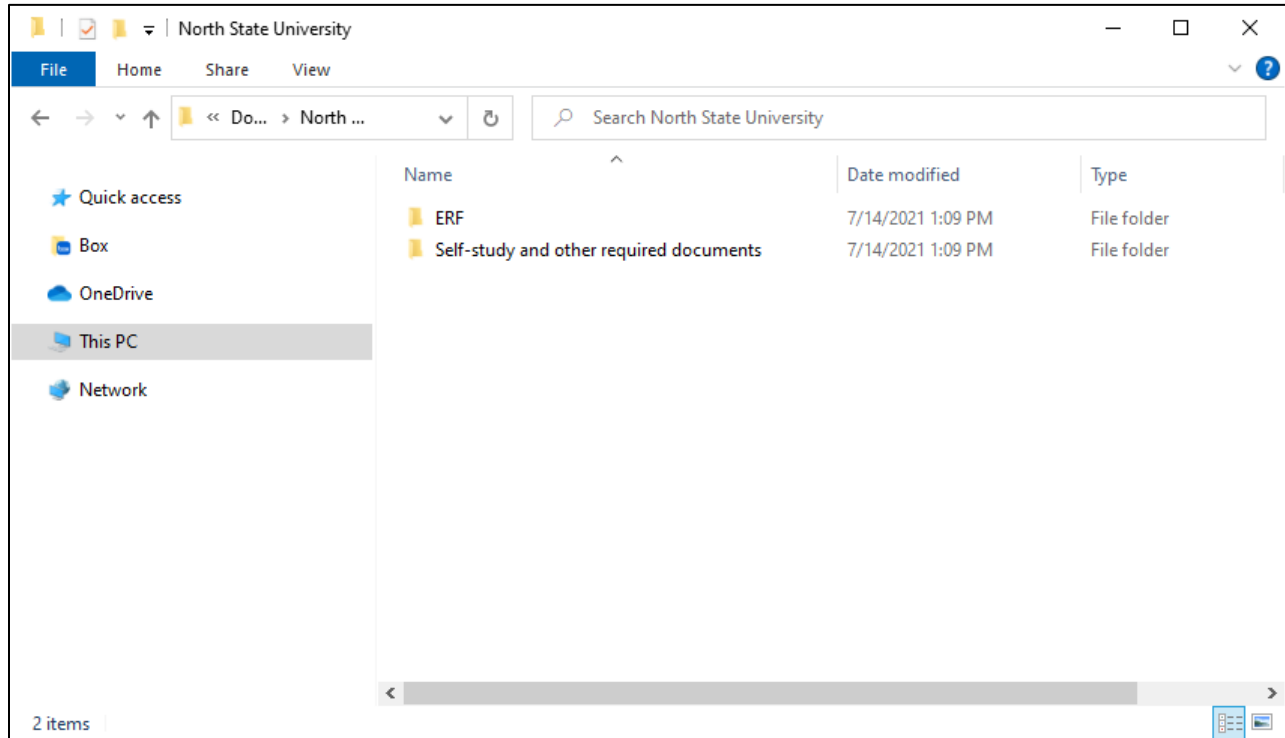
North State University

File Home Share View

« Do... › North ...

Search North State University

Quick access
Box
OneDrive
This PC
Network

| Name | Date modified | Type |
|---|---|---|
| ERF | 7/14/2021 1:09 PM | File folder |
| Self-study and other required documents | 7/14/2021 1:09 PM | File folder |

2 items